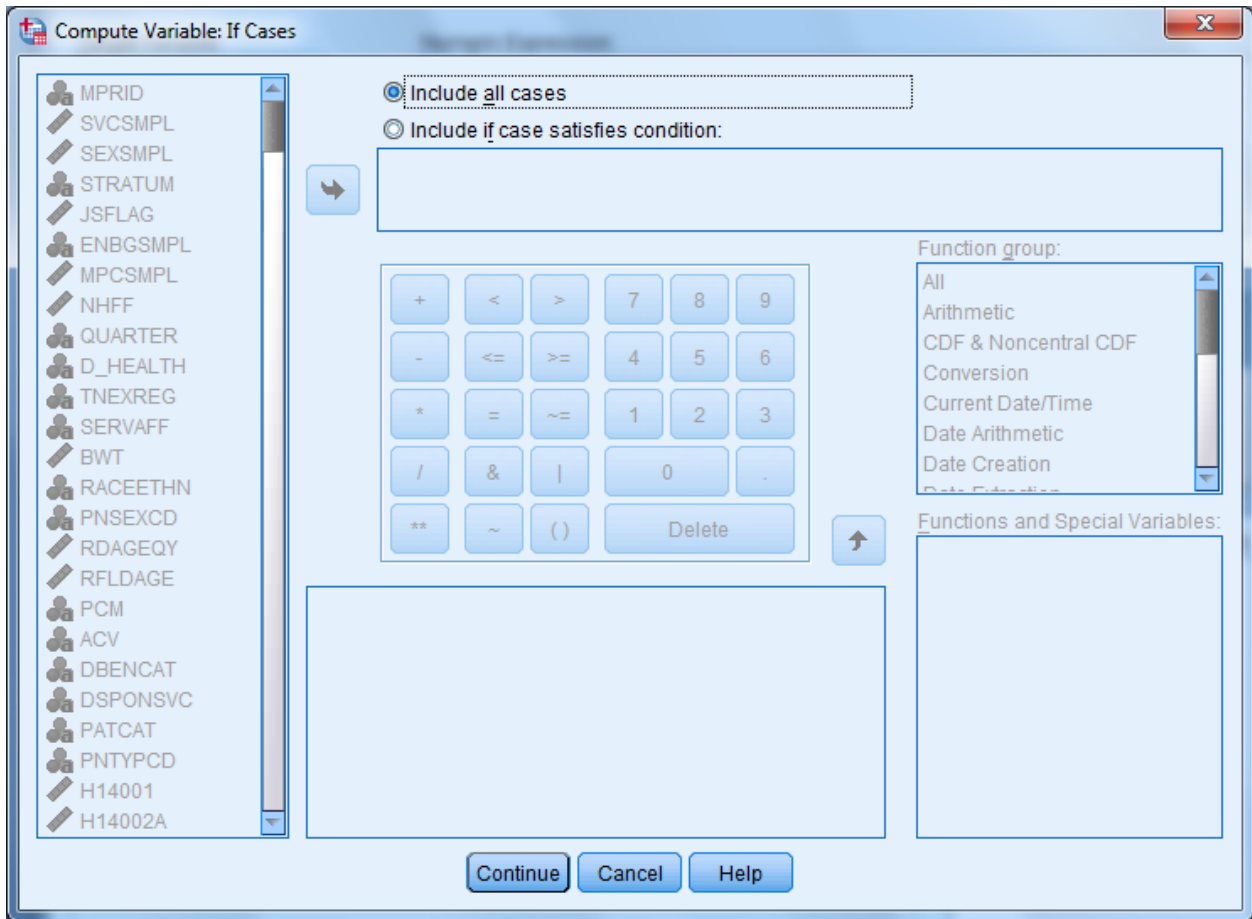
Compute Variable: If Cases

MPRID
SVCSMPL
SEXSMPL
STRATUM
JSFLAG
ENBGSMPL
MPCSMPL
NHFF
QUARTER
D_HEALTH
TNEXREG
SERVAFF
BWT
RACEETHN
PNSEXCD
RDAGEQY
RFLDAGE
PCM
ACV
DBENCAT
DSPONSVC
PATCAT
PNTYPCD
H14001
H14002A

Include all cases
Include if case satisfies condition:

| + | < | > | 7 | 8 | 9 |
|---|---|---|---|---|---|
| - | <= | >= | 4 | 5 | 6 |
| * | = | ~= | 1 | 2 | 3 |
| / | & | \| | 0 | | . |
| ** | ~ | ( ) | Delete | | |

Function group:
All
Arithmetic
CDF & Noncentral CDF
Conversion
Current Date/Time
Date Arithmetic
Date Creation
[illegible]

Functions and Special Variables:

Continue Cancel Help